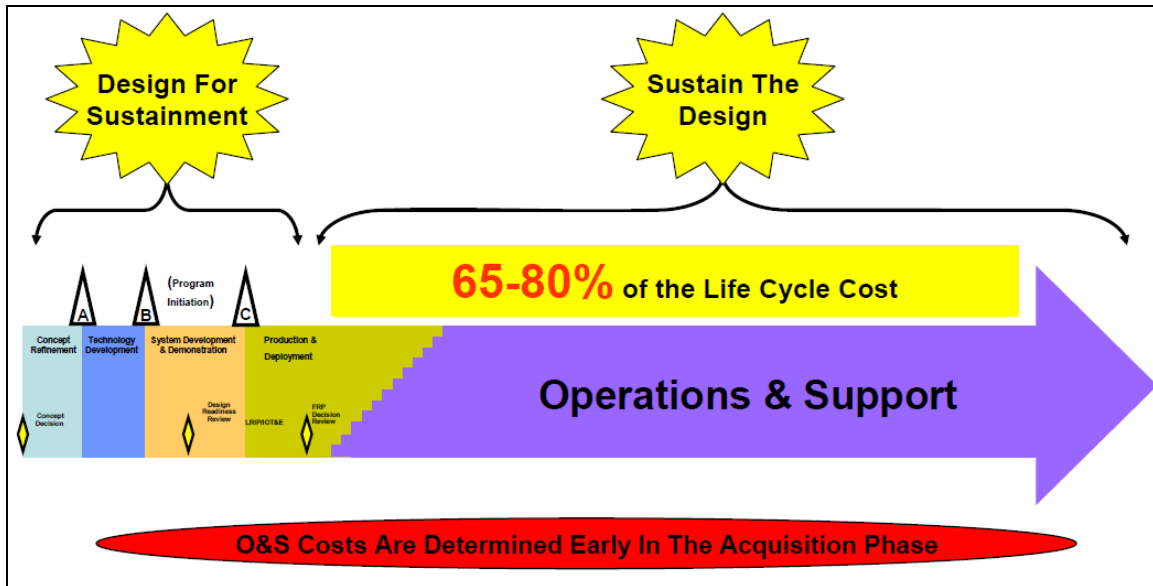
Design For Sustainment

Sustain The Design

(Program Initiation)

A

B

C

65-80% of the Life Cycle Cost

Concept Refinement

Technology Development

System Development & Demonstration

Production & Deployment

Operations & Support

Concept Decision

Design Readiness Review

LRIP/IOT&E

FRP Decision Review

O&S Costs Are Determined Early In The Acquisition Phase